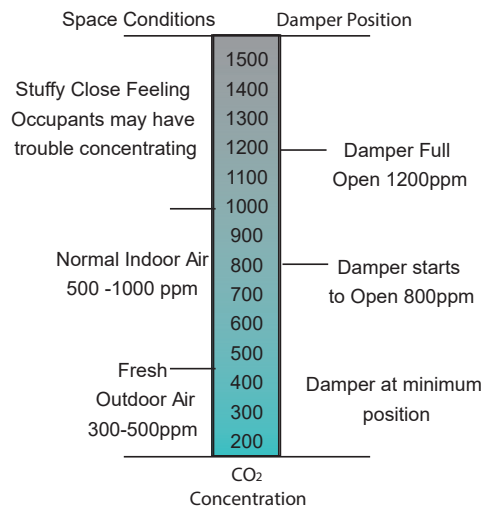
Space Conditions

Damper Position

1500
1400
1300
1200
1100
1000
900
800
700
600
500
400
300
200

Stuffy Close Feeling
Occupants may have trouble concentrating

Damper Full Open 1200ppm

Normal Indoor Air
500 -1000 ppm

Damper starts to Open 800ppm

Fresh
Outdoor Air
300-500ppm

Damper at minimum position

$CO_2$
Concentration